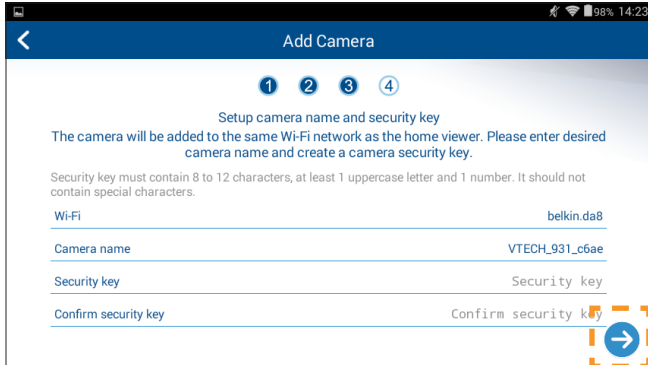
98% 14:23

Add Camera

1 2 3 4

Setup camera name and security key

The camera will be added to the same Wi-Fi network as the home viewer. Please enter desired camera name and create a camera security key.

Security key must contain 8 to 12 characters, at least 1 uppercase letter and 1 number. It should not contain special characters.

Wi-Fi belkin.da8

Camera name VTECH_931_c6ae

Security key Security key

Confirm security key Confirm security key